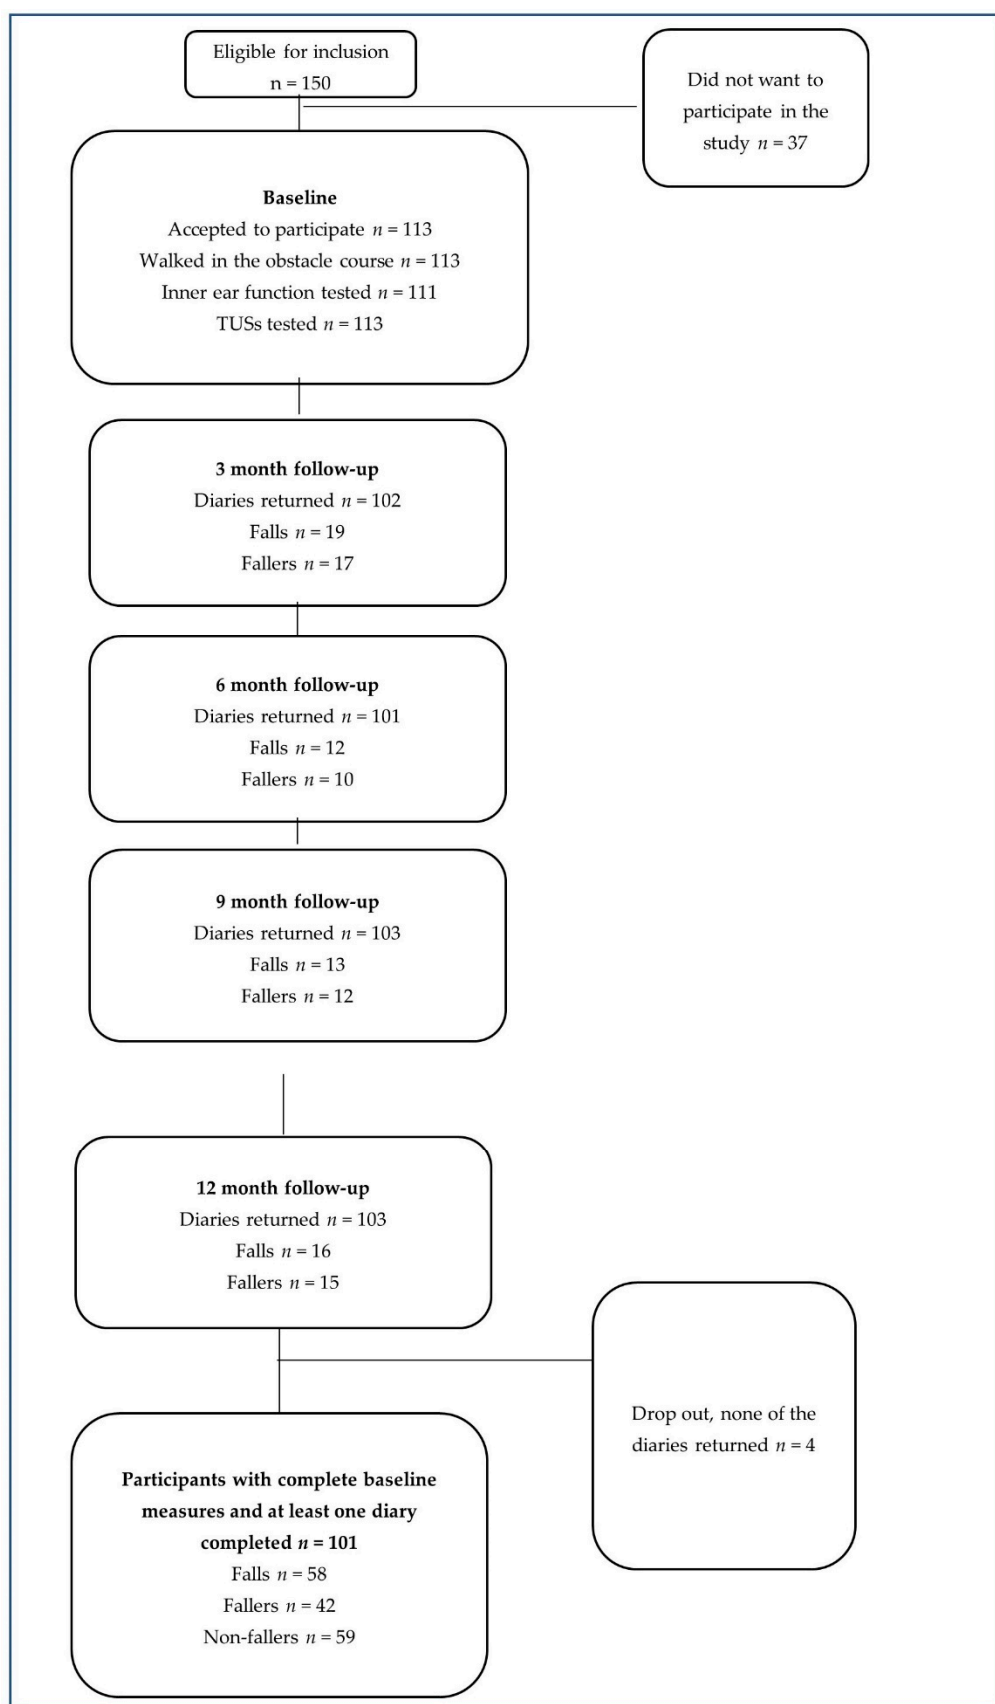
Eligible for inclusion
n = 150

Did not want to participate in the study $n = 37$

**Baseline**
Accepted to participate $n = 113$
Walked in the obstacle course $n = 113$
Inner ear function tested $n = 111$
TUSs tested $n = 113$

**3 month follow-up**
Diaries returned $n = 102$
Falls $n = 19$
Fallers $n = 17$

**6 month follow-up**
Diaries returned $n = 101$
Falls $n = 12$
Fallers $n = 10$

**9 month follow-up**
Diaries returned $n = 103$
Falls $n = 13$
Fallers $n = 12$

**12 month follow-up**
Diaries returned $n = 103$
Falls $n = 16$
Fallers $n = 15$

Drop out, none of the diaries returned $n = 4$

**Participants with complete baseline measures and at least one diary completed $n = 101$**
Falls $n = 58$
Fallers $n = 42$
Non-fallers $n = 59$